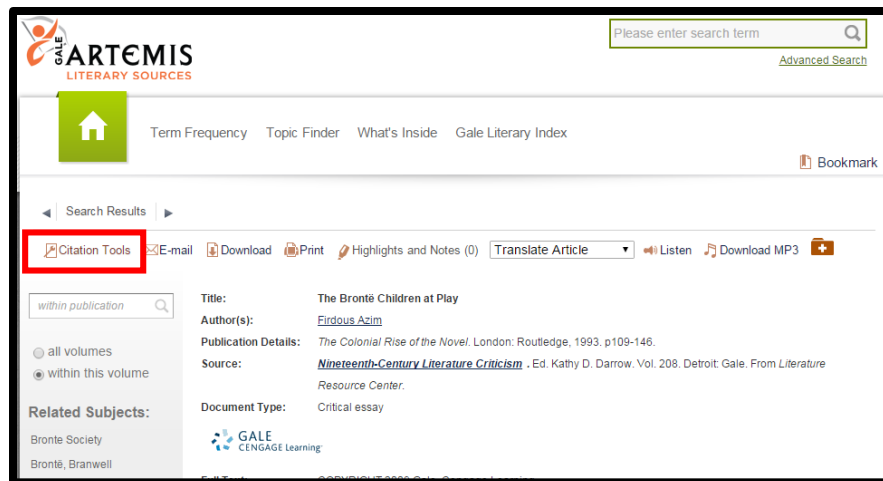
GALE ARTEMIS LITERARY SOURCES

Please enter search term

Advanced Search

Term Frequency Topic Finder What's Inside Gale Literary Index

Bookmark

Search Results

Citation Tools E-mail Download Print Highlights and Notes (0) Translate Article Listen Download MP3

within publication

all volumes
within this volume

Related Subjects:

Bronte Society

Brontë, Branwell

| | |
|---|---|
| Title: | The Brontë Children at Play |
| Author(s): | Firdous Azim |
| Publication Details: | The Colonial Rise of the Novel. London: Routledge, 1993. p109-146. |
| Source: | Nineteenth-Century Literature Criticism . Ed. Kathy D. Darrow. Vol. 208. Detroit: Gale. From Literature Resource Center. |
| Document Type: | Critical essay |

GALE CENGAGE Learning

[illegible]